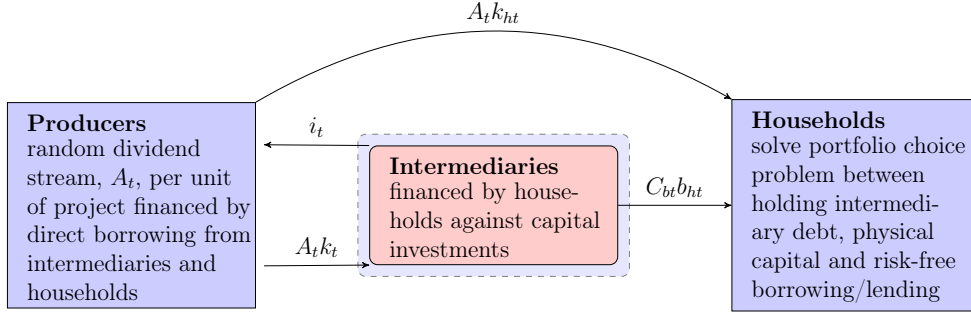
$A_t k_{ht}$

**Producers**
random dividend stream, $A_t$, per unit of project financed by direct borrowing from intermediaries and households

$i_t$

$A_t k_t$

**Intermediaries**
financed by households against capital investments

$C_{bt} b_{ht}$

**Households**
solve portfolio choice problem between holding intermediary debt, physical capital and risk-free borrowing/lending